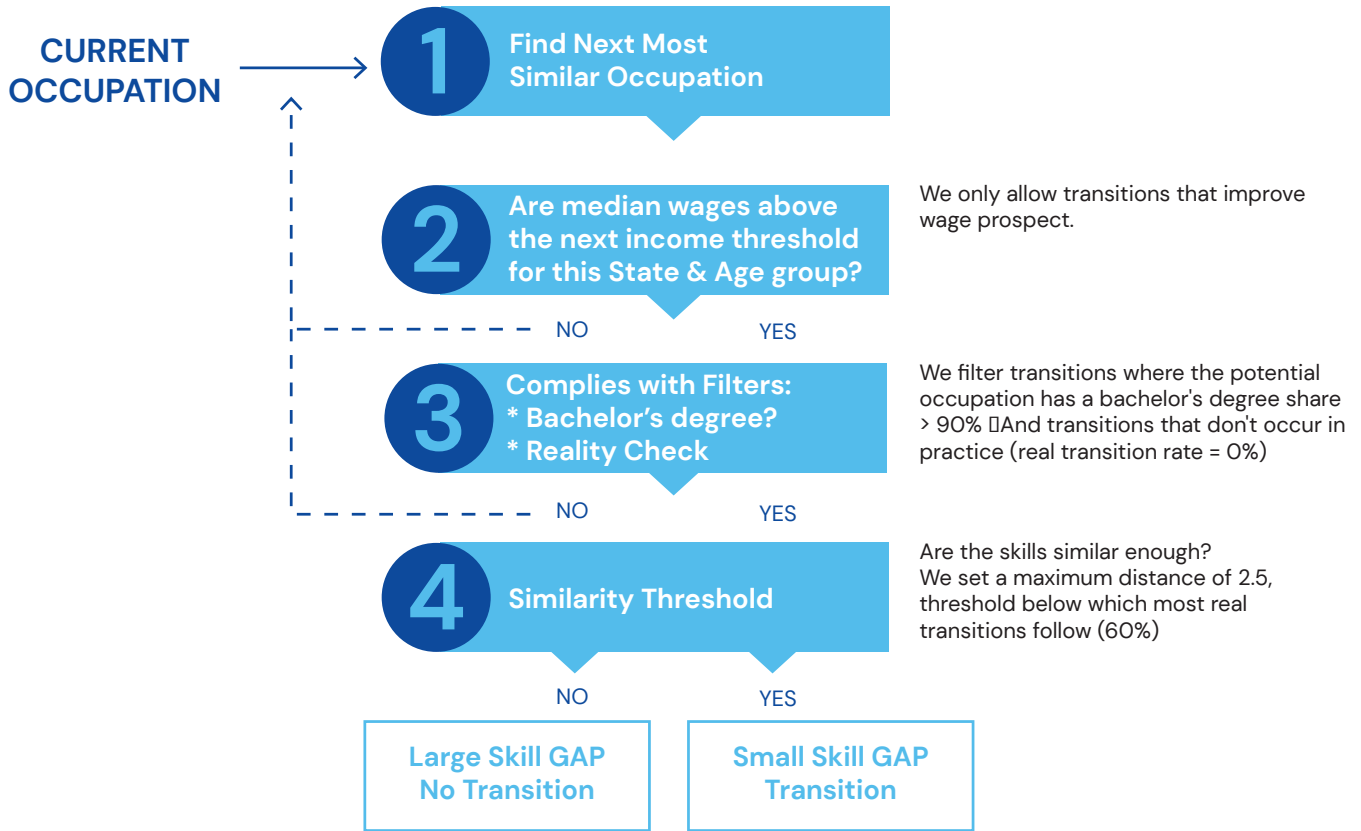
CURRENT OCCUPATION

1 Find Next Most Similar Occupation

2 Are median wages above the next income threshold for this State & Age group?

We only allow transitions that improve wage prospect.

NO YES

3 Complies with Filters:
* Bachelor's degree?
* Reality Check

We filter transitions where the potential occupation has a bachelor's degree share > 90% And transitions that don't occur in practice (real transition rate = 0%)

NO YES

4 Similarity Threshold

Are the skills similar enough? We set a maximum distance of 2.5, threshold below which most real transitions follow (60%)

NO YES

Large Skill GAP
No Transition

Small Skill GAP
Transition